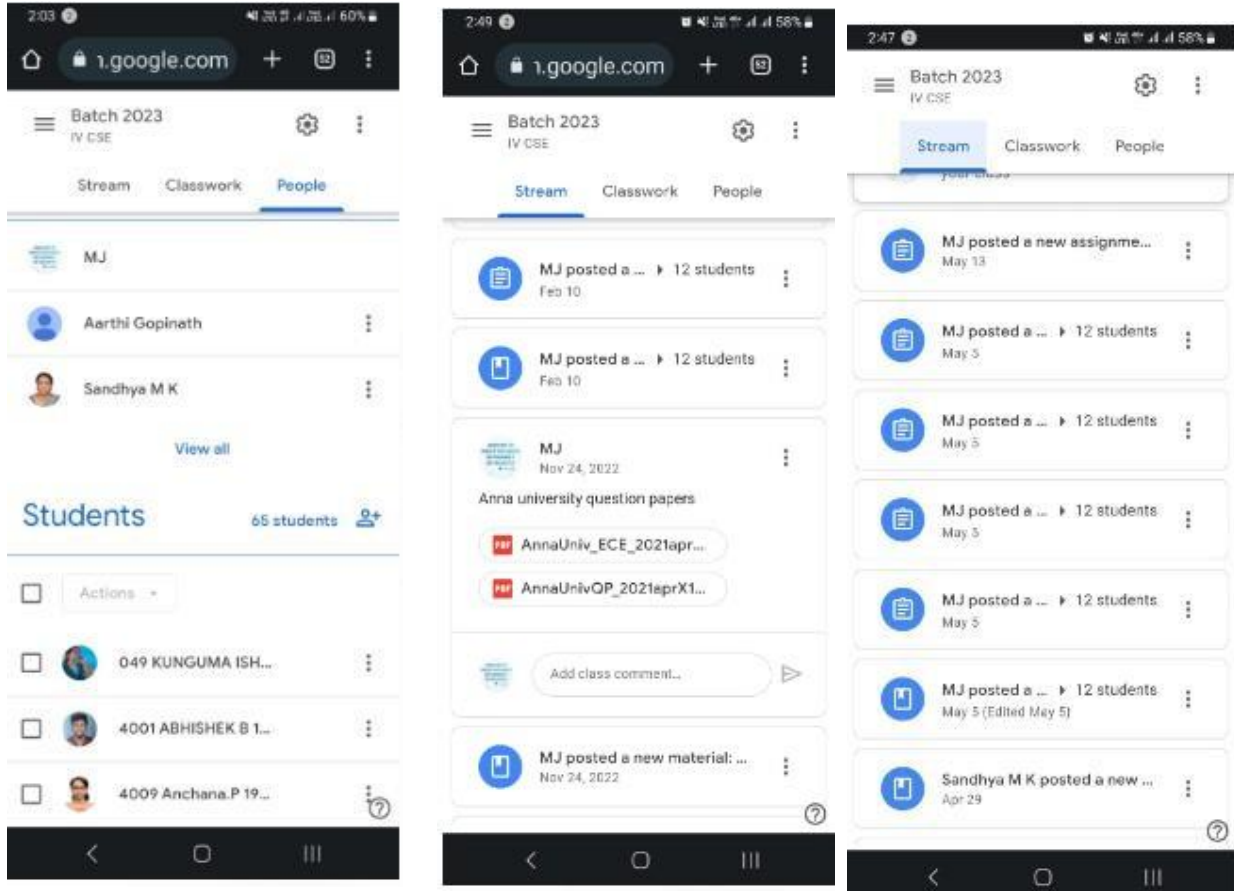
2:03 60%

ı.google.com

Batch 2023
IV CSE

Stream Classwork People

MJ

Aarthi Gopinath

Sandhya M K

View all

Students 65 students

Actions

049 KUNGUMA ISH...

4001 ABHISHEK B 1...

4009 Anchana.P 19...

2:49 58%

ı.google.com

Batch 2023
IV CSE

Stream Classwork People

MJ posted a ... ▸ 12 students
Feb 10

MJ posted a ... ▸ 12 students
Feb 10

MJ
Nov 24, 2022

Anna university question papers

AnnaUniv_ECE_2021apr...

AnnaUnivQP_2021aprX1...

Add class comment...

MJ posted a new material: ...
Nov 24, 2022

2:47 58%

Batch 2023
IV CSE

Stream Classwork People

MJ posted a new assignme...
May 13

MJ posted a ... ▸ 12 students
May 5

MJ posted a ... ▸ 12 students
May 5

MJ posted a ... ▸ 12 students
May 5

MJ posted a ... ▸ 12 students
May 5

MJ posted a ... ▸ 12 students
May 5 (Edited May 5)

Sandhya M K posted a new ...
Apr 29